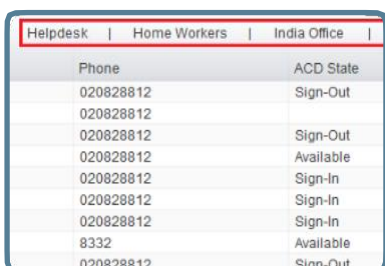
Helpdesk | Home Workers | India Office |

| Phone | ACD State |
|---|---|
| 020828812 | Sign-Out |
| 020828812 | |
| 020828812 | Sign-Out |
| 020828812 | Available |
| 020828812 | Sign-In |
| 020828812 | Sign-In |
| 020828812 | Sign-In |
| 8332 | Available |
| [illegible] | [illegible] |